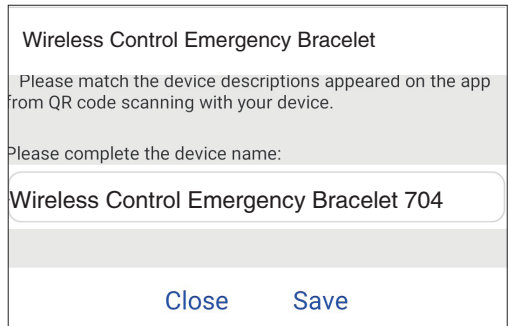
Wireless Control Emergency Bracelet

Please match the device descriptions appeared on the app from QR code scanning with your device.

Please complete the device name:

Wireless Control Emergency Bracelet 704

Close Save